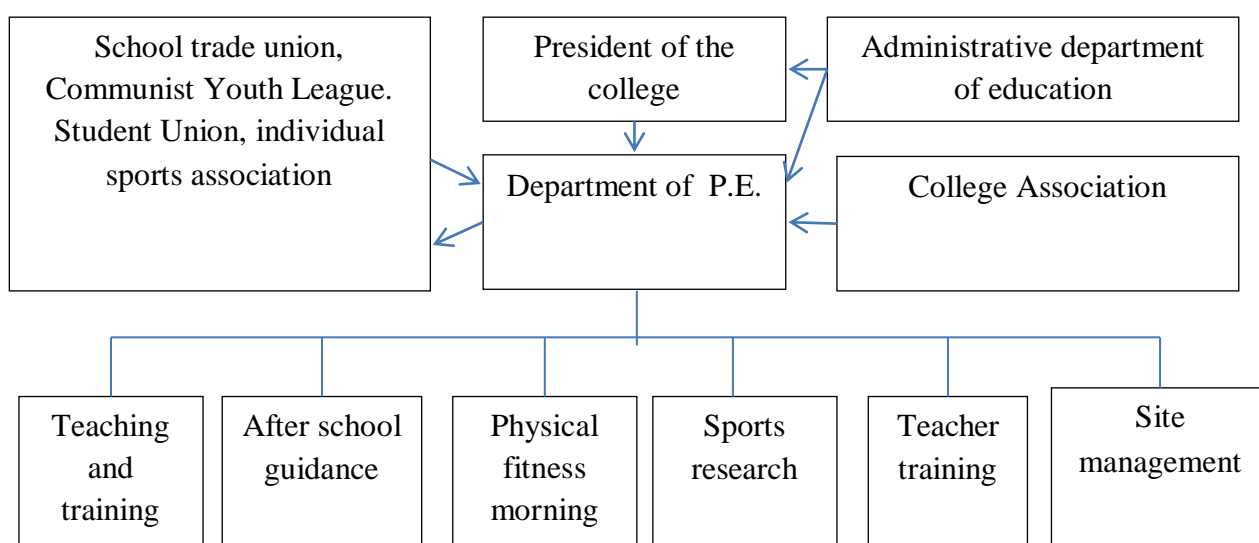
School trade union, Communist Youth League. Student Union, individual sports association

President of the college

Administrative department of education

Department of P.E.

College Association

Teaching and training

After school guidance

Physical fitness morning

Sports research

Teacher training

Site management